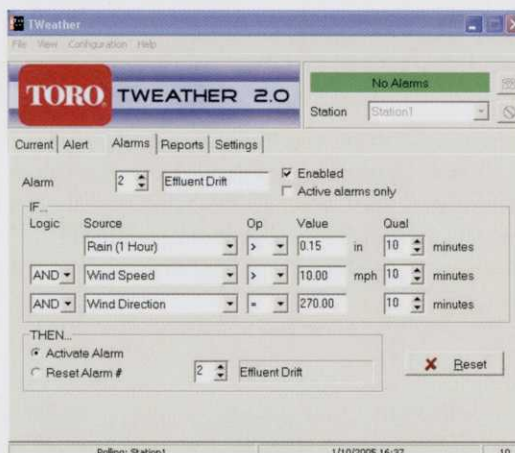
TWeather

File View Configuration Help

TORO. TWEATHER 2.0

No Alarms

Station Station1

Current | Alert | Alarms | Reports | Settings

Alarm 2 Effluent Drift

Enabled
Active alarms only

IF...

| Logic | Source | Op | Value | | Qual | |
|---|---|---|---|---|---|---|
| | Rain (1 Hour) | > | 0.15 | in | 10 | minutes |
| AND | Wind Speed | > | 10.00 | mph | 10 | minutes |
| AND | Wind Direction | = | 270.00 | | 10 | minutes |

THEN...
Activate Alarm
Reset Alarm # 2 Effluent Drift

Reset

Polling: Station1 1/10/2005 16:37 10